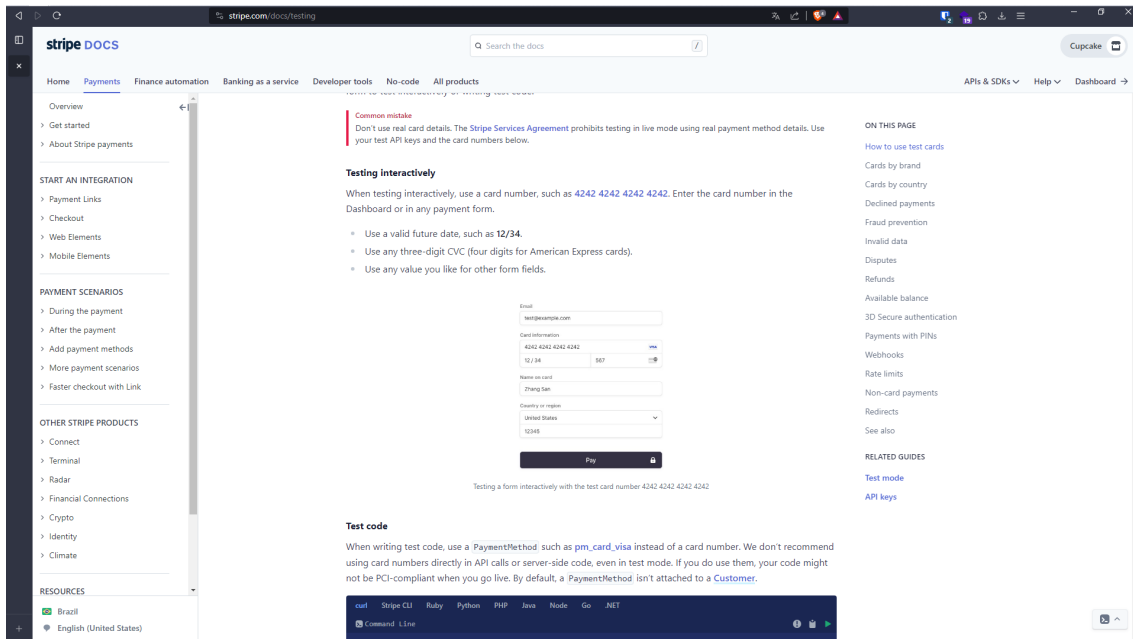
stripe.com/docs/testing

stripe DOCS

Search the docs

Cupcake

Home Payments Finance automation Banking as a service Developer tools No-code All products

APIs & SDKs Help Dashboard

Overview
Get started
About Stripe payments

START AN INTEGRATION
Payment Links
Checkout
Web Elements
Mobile Elements

PAYMENT SCENARIOS
During the payment
After the payment
Add payment methods
More payment scenarios
Faster checkout with Link

OTHER STRIPE PRODUCTS
Connect
Terminal
Radar
Financial Connections
Crypto
Identity
Climate

RESOURCES
Brazil
English (United States)

Common mistake
Don't use real card details. The Stripe Services Agreement prohibits testing in live mode using real payment method details. Use your test API keys and the card numbers below.

Testing interactively

When testing interactively, use a card number, such as 4242 4242 4242 4242. Enter the card number in the Dashboard or in any payment form.

- Use a valid future date, such as 12/34.
- Use any three-digit CVC (four digits for American Express cards).
- Use any value you like for other form fields.

Email
test@example.com
Card information
4242 4242 4242 4242
VISA
12 / 34
567
Name on card
Zhang San
Country or region
United States
12345
Pay

Testing a form interactively with the test card number 4242 4242 4242 4242

Test code

When writing test code, use a PaymentMethod such as pm_card_visa instead of a card number. We don't recommend using card numbers directly in API calls or server-side code, even in test mode. If you do use them, your code might not be PCI-compliant when you go live. By default, a PaymentMethod isn't attached to a Customer.

curl Stripe CLI Ruby Python PHP Java Node Go .NET
Command Line

ON THIS PAGE
How to use test cards
Cards by brand
Cards by country
Declined payments
Fraud prevention
Invalid data
Disputes
Refunds
Available balance
3D Secure authentication
Payments with PINs
Webhooks
Rate limits
Non-card payments
Redirects
See also

RELATED GUIDES
Test mode
API keys